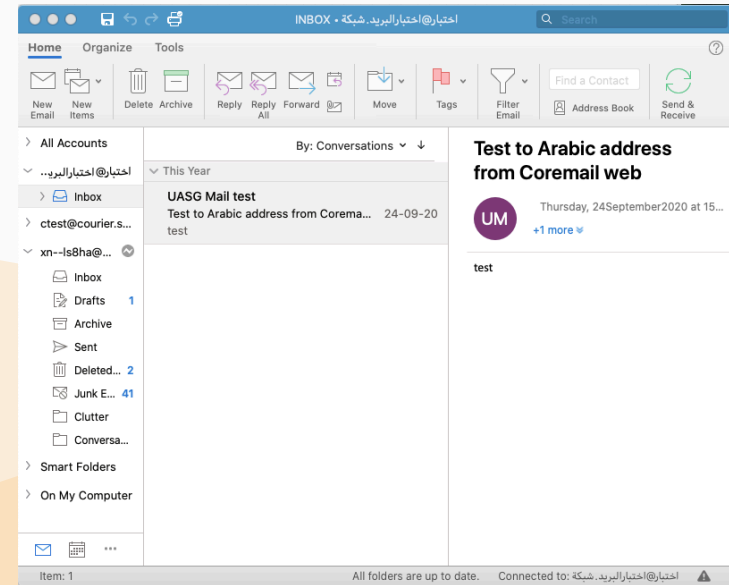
INBOX • اختبار@اختبارالبريد.شبكة

Search

Home Organize Tools

?

New Email New Items Delete Archive Reply Reply All Forward Move Tags Find a Contact Address Book Filter Email Send & Receive

All Accounts

اختبار@اختبارالبريد...

Inbox

ctest@courier.s...

xn--ls8ha@...

Inbox

Drafts 1

Archive

Sent

Deleted... 2

Junk E... 41

Clutter

Conversa...

Smart Folders

On My Computer

By: Conversations

This Year

UASG Mail test

Test to Arabic address from Corema... 24-09-20

test

Test to Arabic address from Coremail web

UM

Thursday, 24September2020 at 15...

+1 more

test

Item: 1

All folders are up to date.

Connected to: اختبار@اختبارالبريد.شبكة